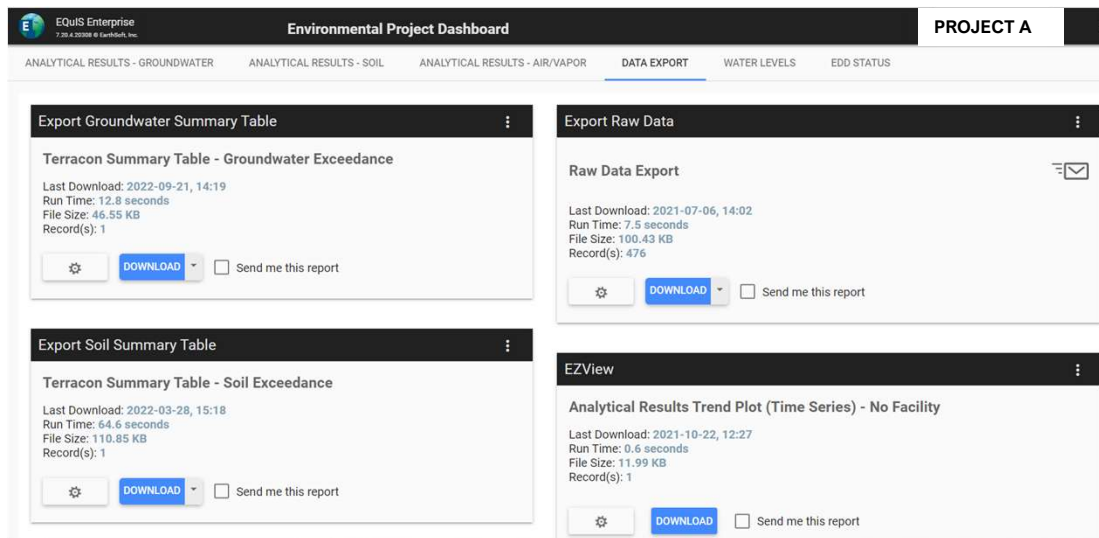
EQuIS Enterprise
7.20.4.20308 © EarthSoft, Inc.

Environmental Project Dashboard

PROJECT A

ANALYTICAL RESULTS - GROUNDWATER ANALYTICAL RESULTS - SOIL ANALYTICAL RESULTS - AIR/VAPOR DATA EXPORT WATER LEVELS EDD STATUS

Export Groundwater Summary Table

Terracon Summary Table - Groundwater Exceedance

Last Download: 2022-09-21, 14:19
Run Time: 12.8 seconds
File Size: 46.55 KB
Record(s): 1

DOWNLOAD Send me this report

Export Soil Summary Table

Terracon Summary Table - Soil Exceedance

Last Download: 2022-03-28, 15:18
Run Time: 64.6 seconds
File Size: 110.85 KB
Record(s): 1

DOWNLOAD Send me this report

Export Raw Data

Raw Data Export

Last Download: 2021-07-06, 14:02
Run Time: 7.5 seconds
File Size: 100.43 KB
Record(s): 476

DOWNLOAD Send me this report

EZView

Analytical Results Trend Plot (Time Series) - No Facility

Last Download: 2021-10-22, 12:27
Run Time: 0.6 seconds
File Size: 11.99 KB
Record(s): 1

DOWNLOAD Send me this report